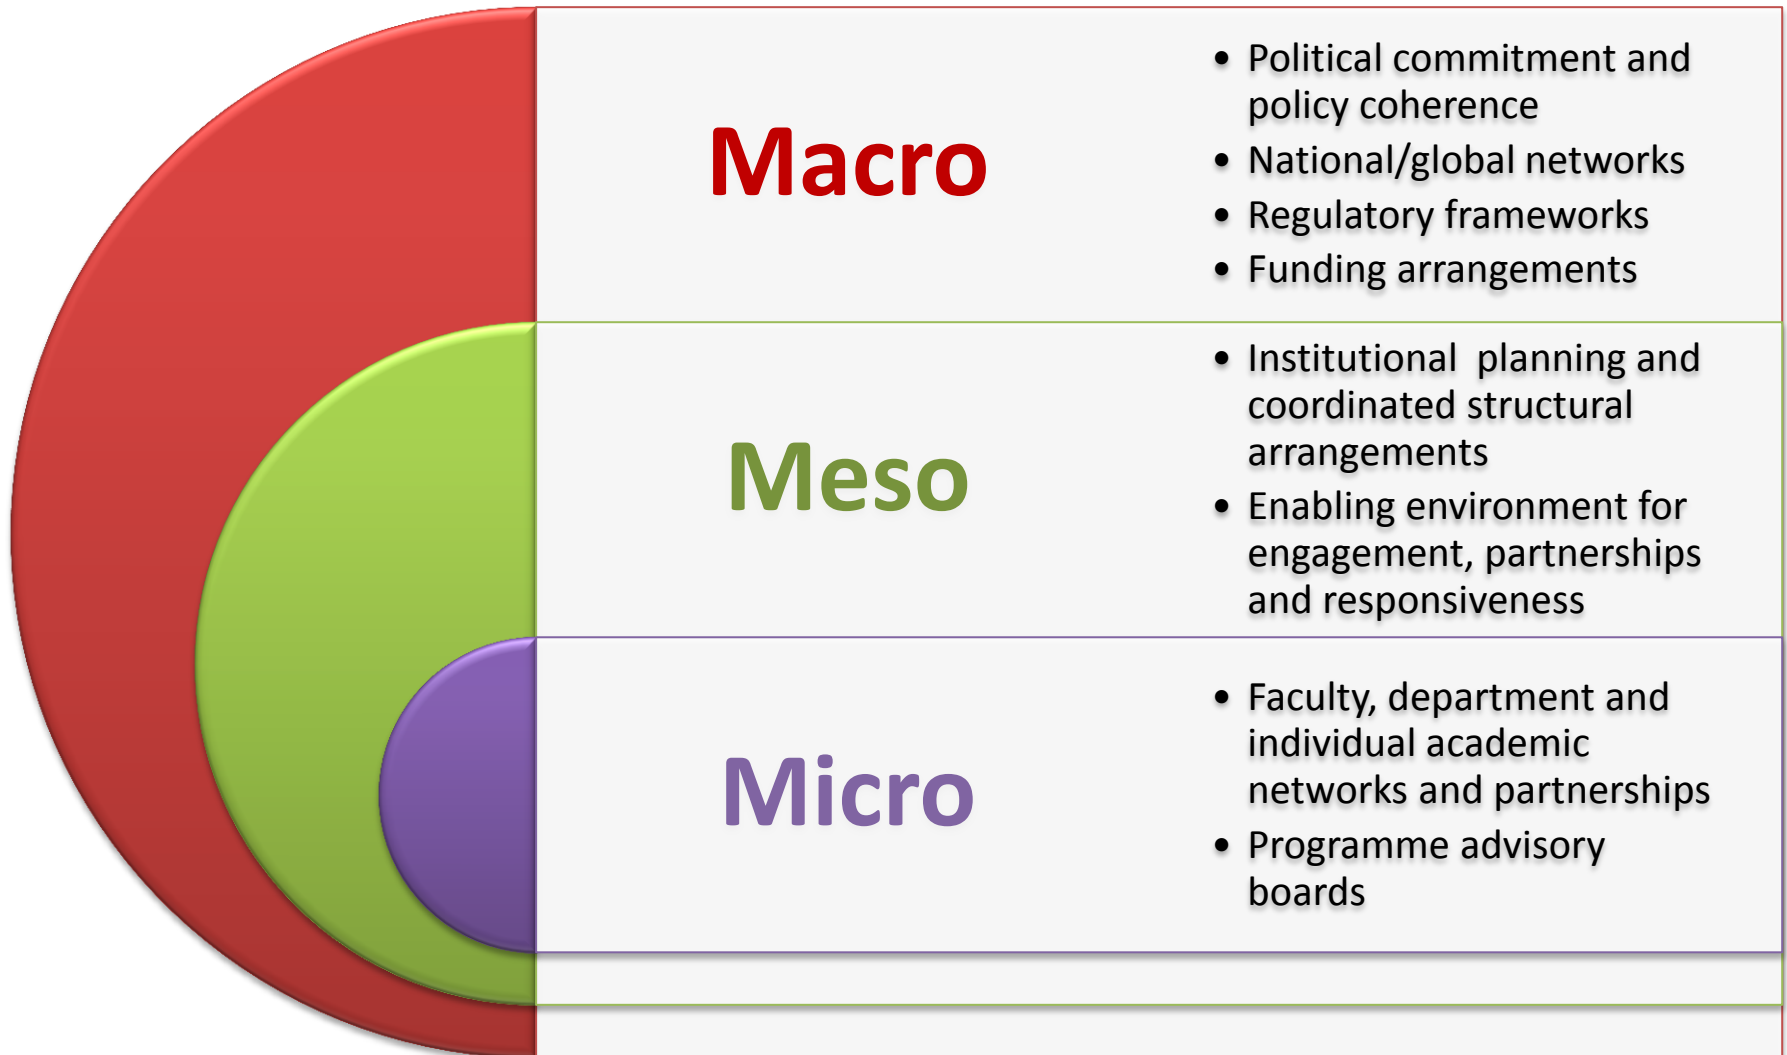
Macro

- Political commitment and policy coherence
- National/global networks
- Regulatory frameworks
- Funding arrangements

Meso

- Institutional  planning and coordinated structural arrangements
- Enabling environment for engagement, partnerships and responsiveness

Micro

- Faculty, department and individual academic networks and partnerships
- Programme advisory boards